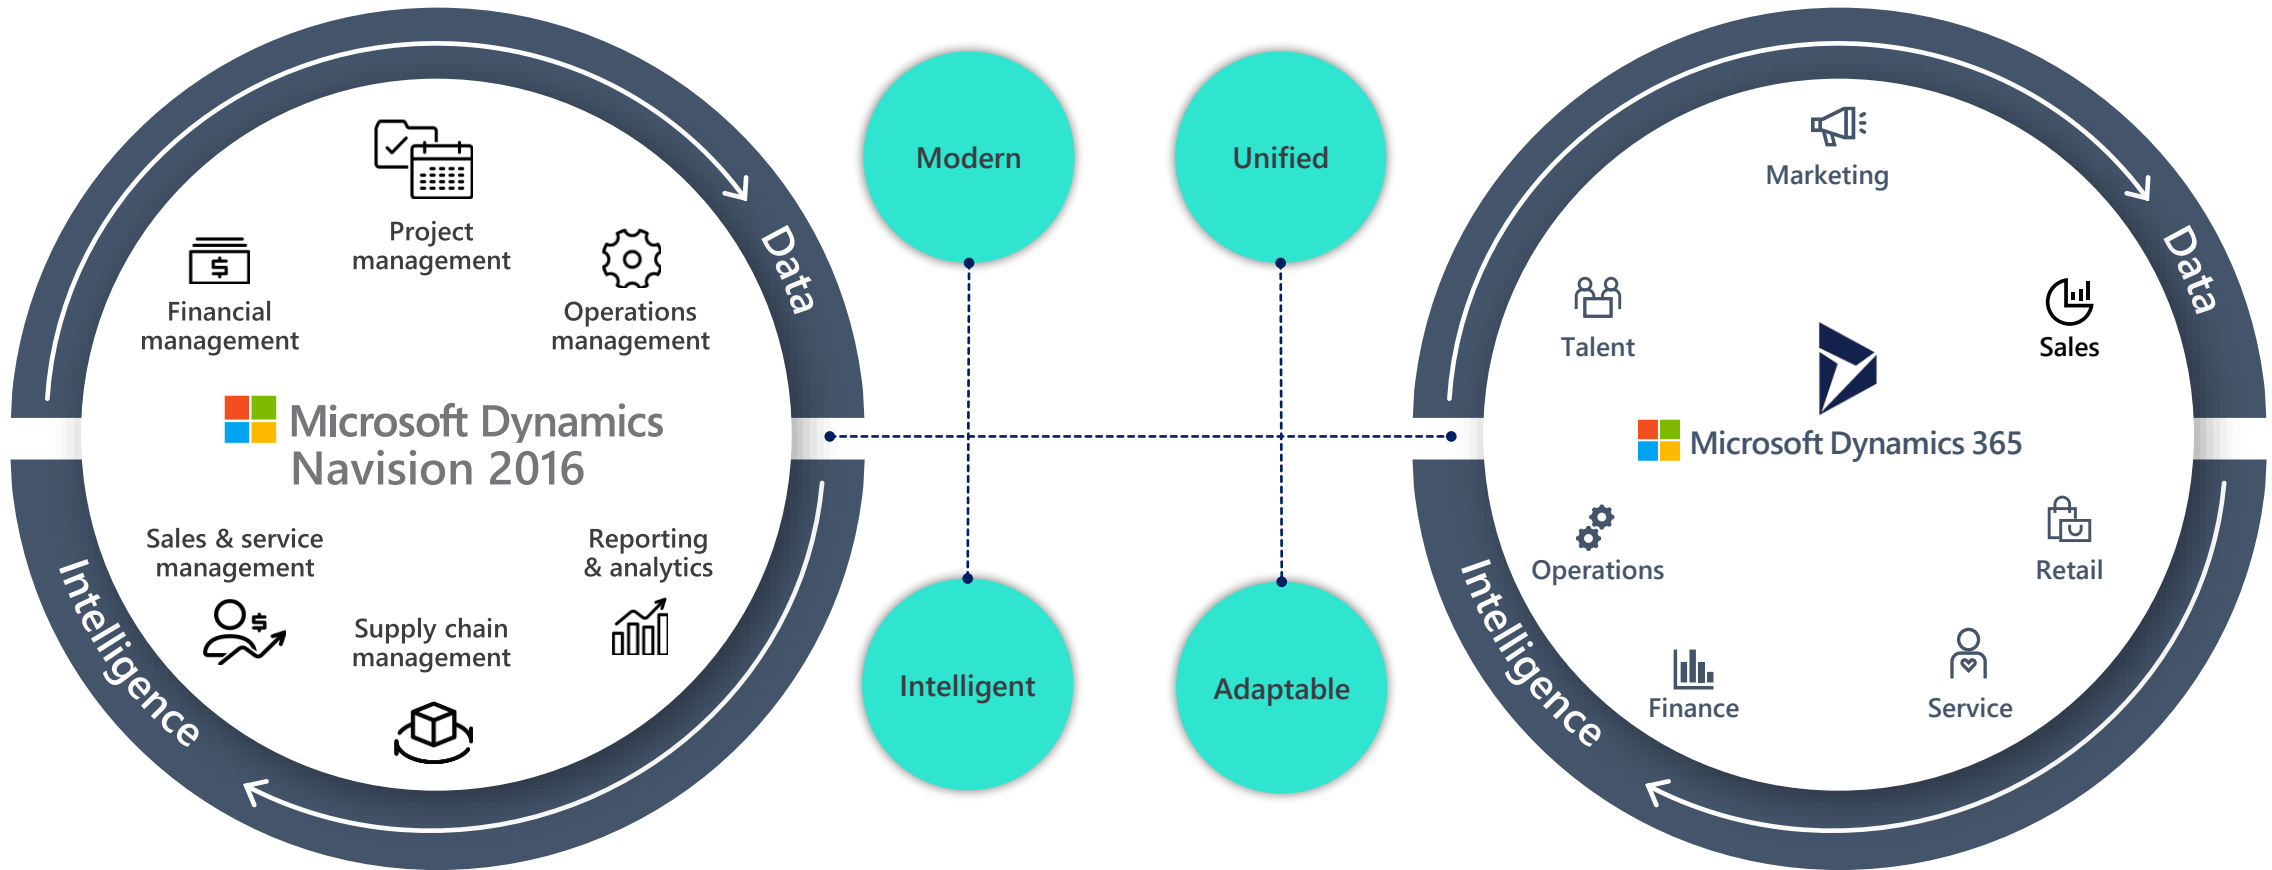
Project management

Financial management

Operations management

Data

Microsoft Dynamics Navision 2016

Sales & service management

Reporting & analytics

Supply chain management

Intelligence

Modern

Unified

Intelligent

Adaptable

Marketing

Data

Talent

Sales

Microsoft Dynamics 365

Operations

Retail

Intelligence

Finance

Service